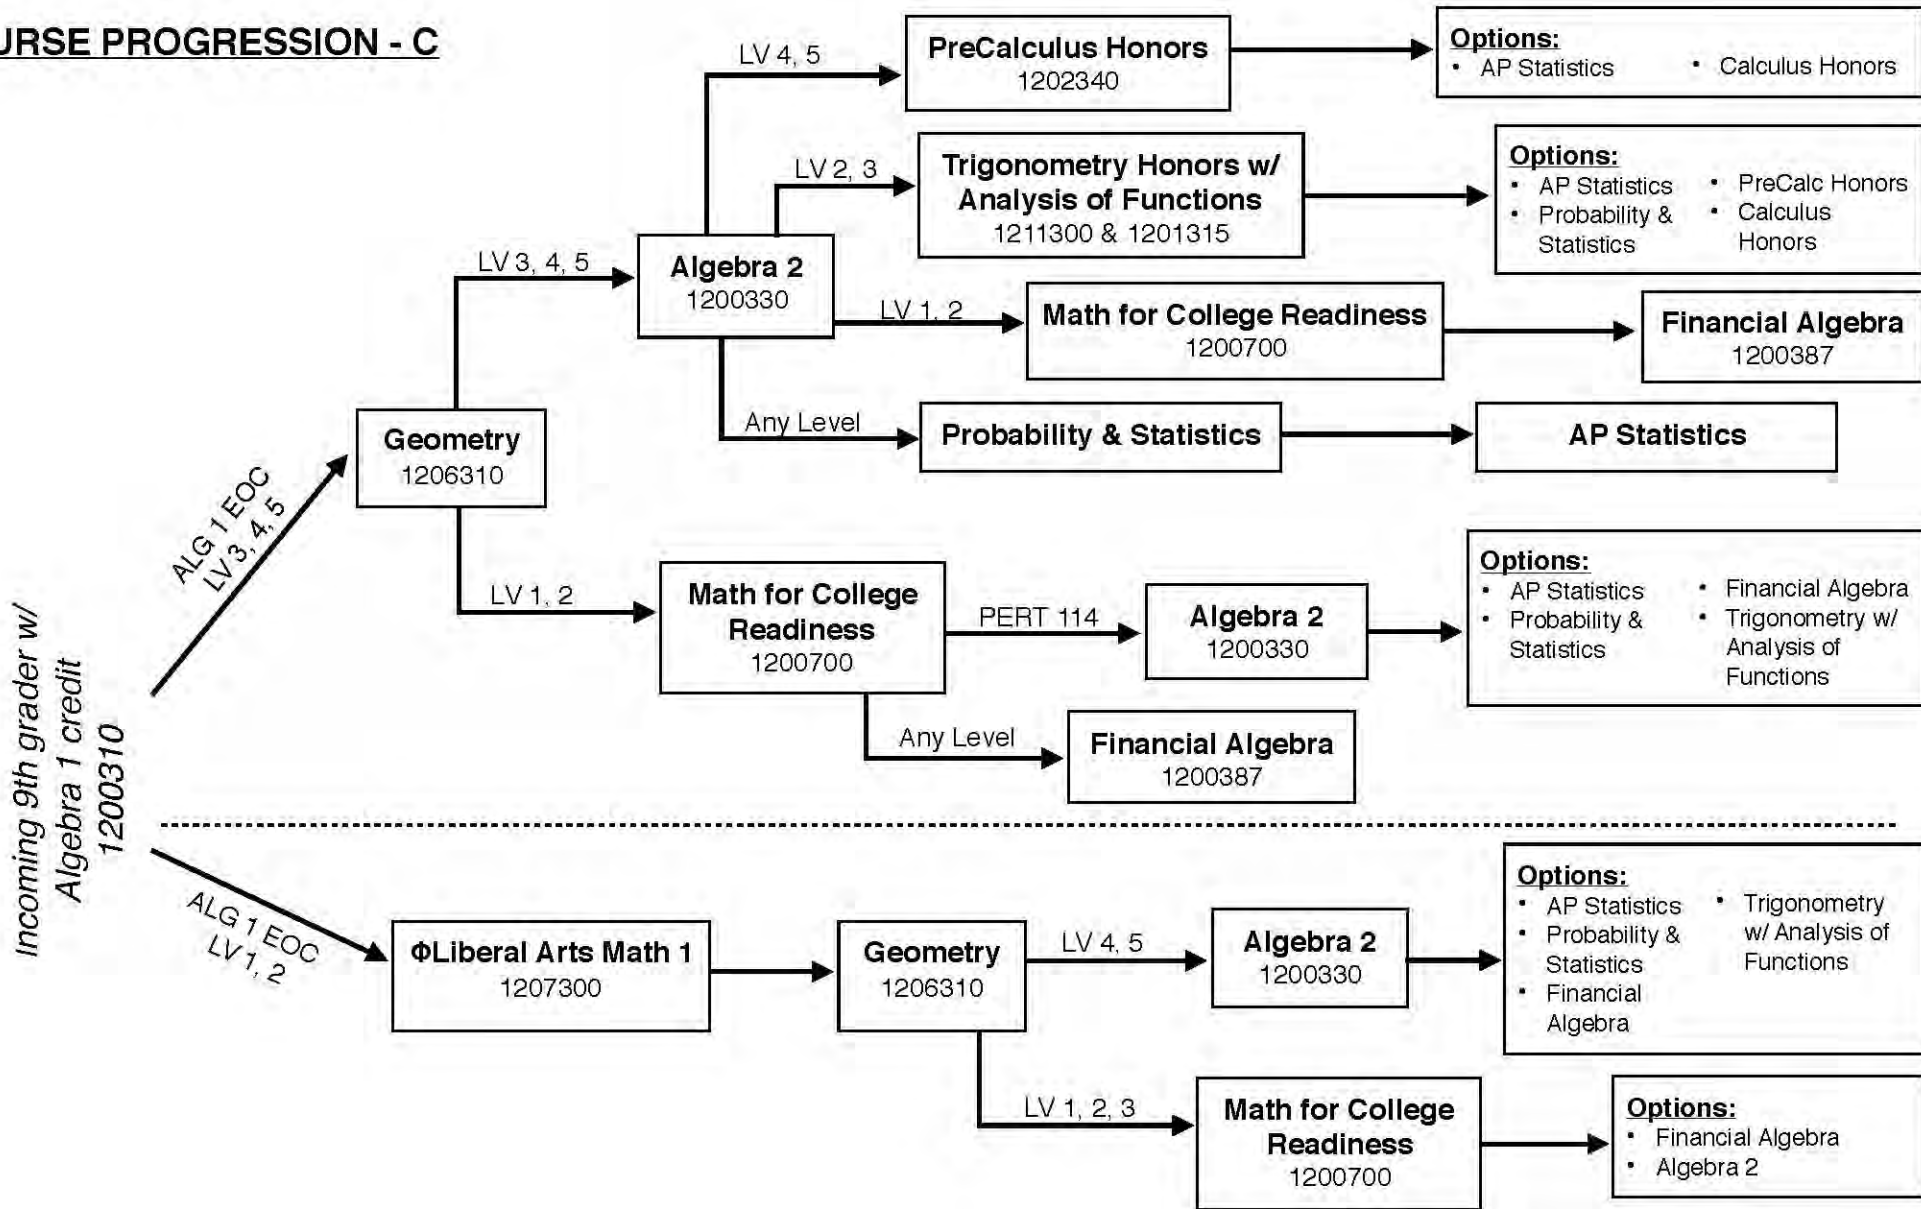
URSE PROGRESSION - C

Incoming 9th grader w/ Algebra 1 credit 1200310

ALG 1 EOC LV 3, 4, 5

Geometry
1206310

LV 3, 4, 5

Algebra 2
1200330

LV 4, 5

PreCalculus Honors
1202340

Options:
• AP Statistics
• Calculus Honors

LV 2, 3

Trigonometry Honors w/ Analysis of Functions
1211300 & 1201315

Options:
• AP Statistics
• Probability & Statistics
• PreCalc Honors
• Calculus Honors

LV 1, 2

Math for College Readiness
1200700

Financial Algebra
1200387

Any Level

Probability & Statistics

AP Statistics

LV 1, 2

Math for College Readiness
1200700

PERT 114

Algebra 2
1200330

Options:
• AP Statistics
• Probability & Statistics
• Financial Algebra
• Trigonometry w/ Analysis of Functions

Any Level

Financial Algebra
1200387

ALG 1 EOC LV 1, 2

ΦLiberal Arts Math 1
1207300

Geometry
1206310

LV 4, 5

Algebra 2
1200330

Options:
• AP Statistics
• Probability & Statistics
• Financial Algebra
• Trigonometry w/ Analysis of Functions

LV 1, 2, 3

Math for College Readiness
1200700

Options:
• Financial Algebra
• Algebra 2